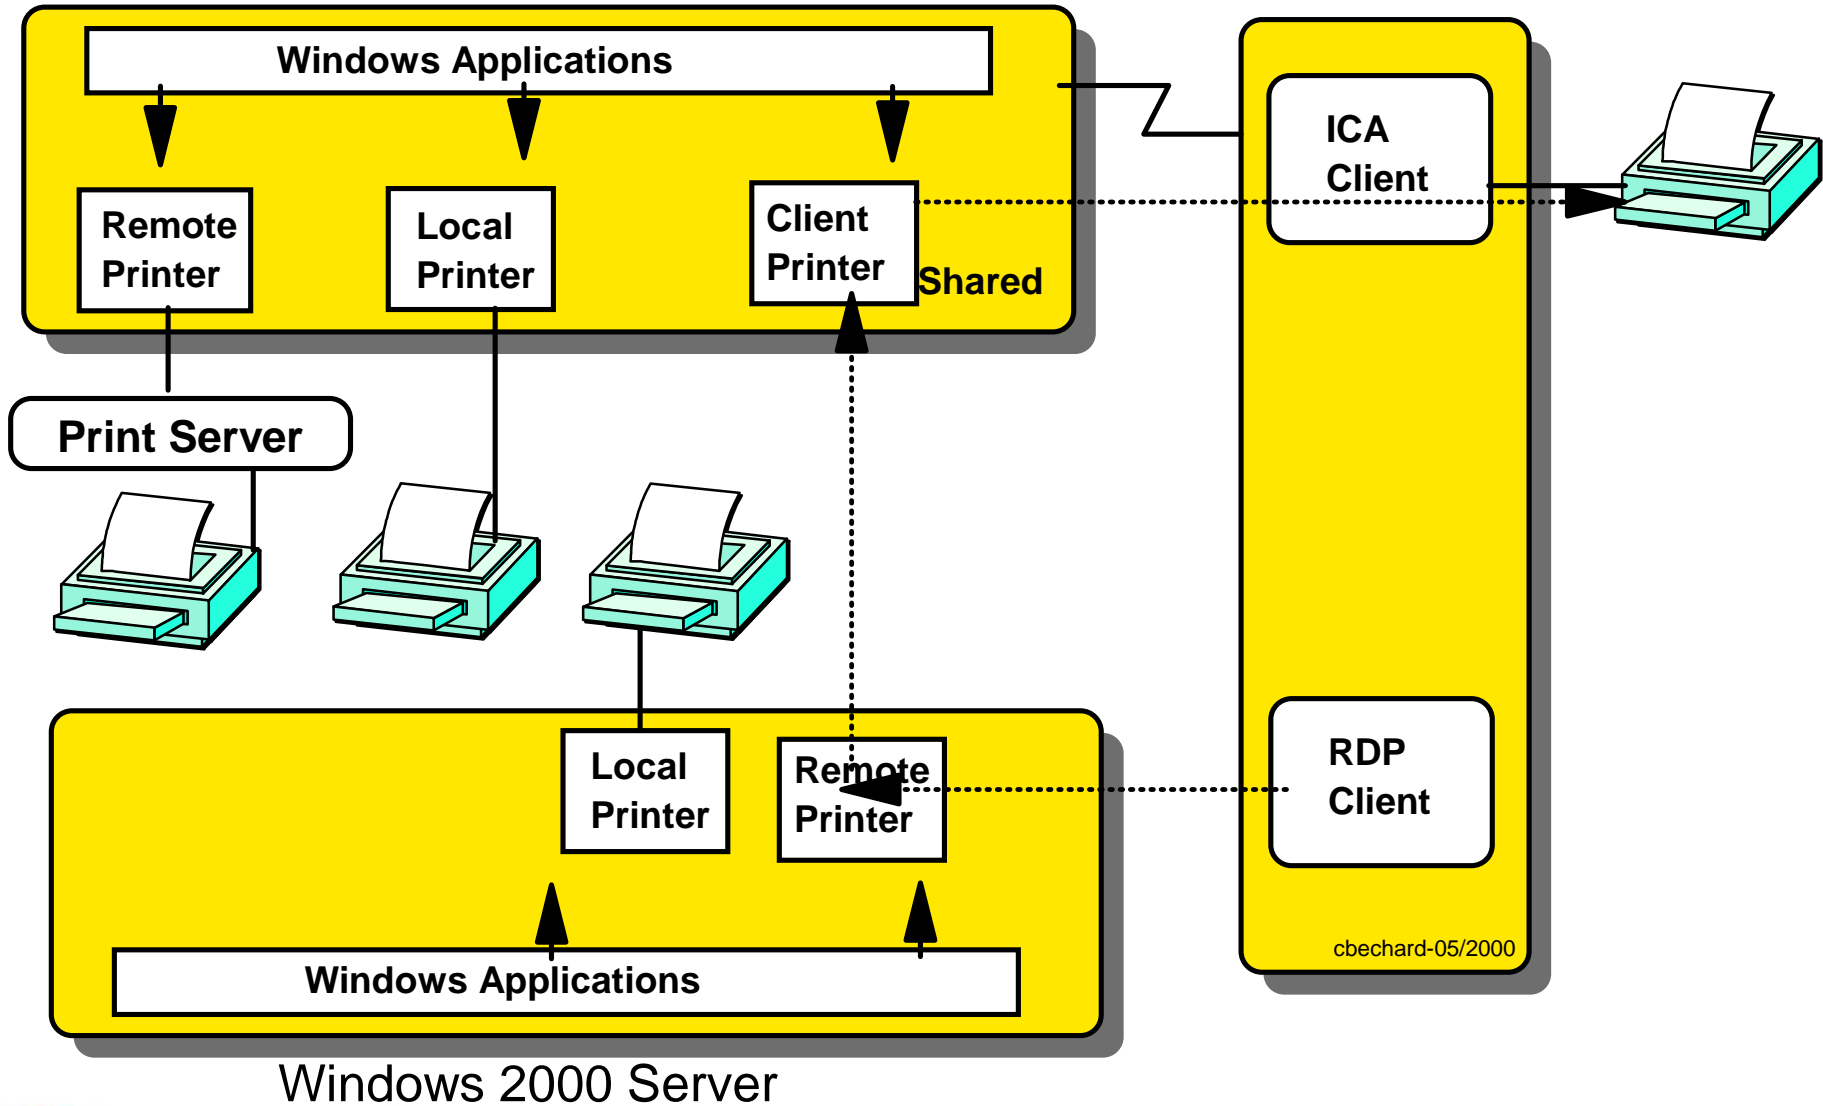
Windows Applications

Remote Printer

Local Printer

Client Printer

Shared

ICA Client

Print Server

Local Printer

Remote Printer

RDP Client

cbechard-05/2000

Windows Applications

Windows 2000 Server